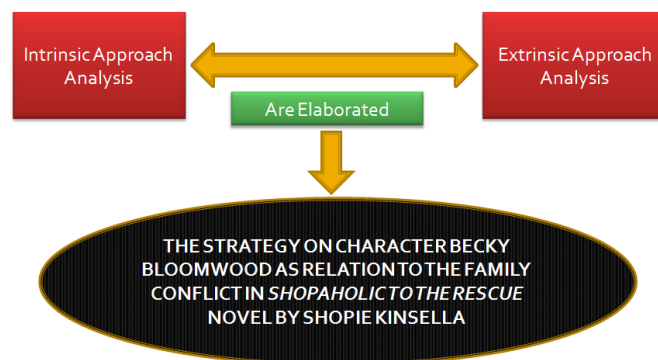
Intrinsic Approach Analysis

Extrinsic Approach Analysis

Are Elaborated

THE STRATEGY ON CHARACTER BECKY BLOOMWOOD AS RELATION TO THE FAMILY CONFLICT IN *SHOPAHOLIC TO THE RESCUE* NOVEL BY SHOPIE KINSELLA